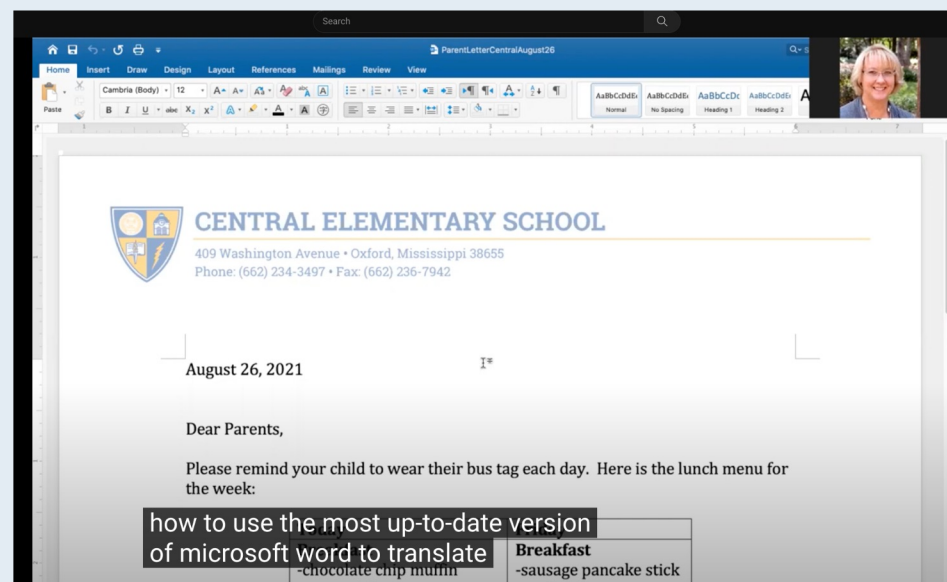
Search

ParentLetterCentralAugust26

Home Insert Draw Design Layout References Mailings Review View

Paste

Cambria (Body) 12

AaBbCcDdEe Normal
AaBbCcDdEe No Spacing
AaBbCcDc Heading 1
AaBbCcDdEe Heading 2

CENTRAL ELEMENTARY SCHOOL
409 Washington Avenue • Oxford, Mississippi 38655
Phone: (662) 234-3497 • Fax: (662) 236-7942

August 26, 2021

Dear Parents,

Please remind your child to wear their bus tag each day. Here is the lunch menu for the week:

| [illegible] | Friday |
|---|---|
| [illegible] | Breakfast |
| -chocolate chip muffin | -sausage pancake stick |

how to use the most up-to-date version of microsoft word to translate